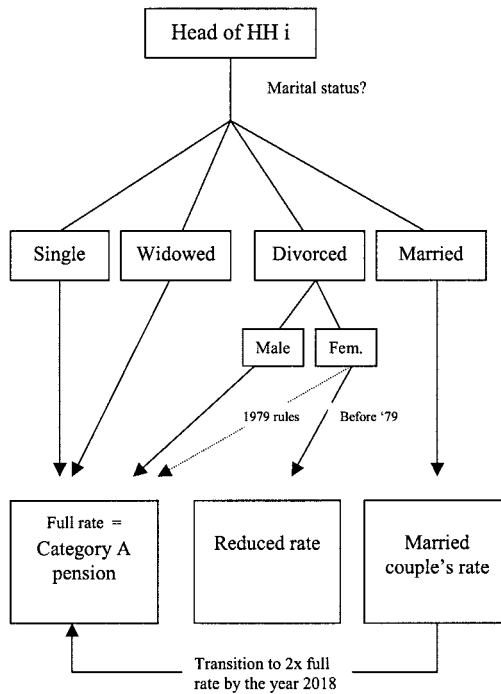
Head of HH i

Marital status?

Single

Widowed

Divorced

Married

Male

Fem.

1979 rules

Before '79

Full rate = Category A pension

Reduced rate

Married couple's rate

Transition to 2x full rate by the year 2018